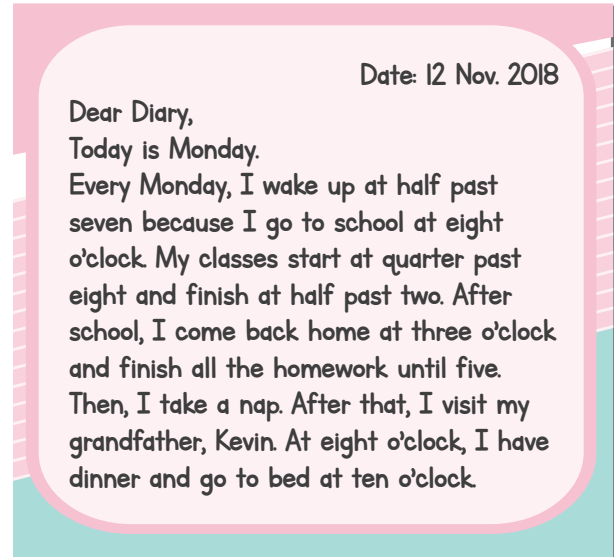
Date: 12 Nov. 2018

Dear Diary,
Today is Monday.
Every Monday, I wake up at half past seven because I go to school at eight o'clock. My classes start at quarter past eight and finish at half past two. After school, I come back home at three o'clock and finish all the homework until five. Then, I take a nap. After that, I visit my grandfather, Kevin. At eight o'clock, I have dinner and go to bed at ten o'clock.